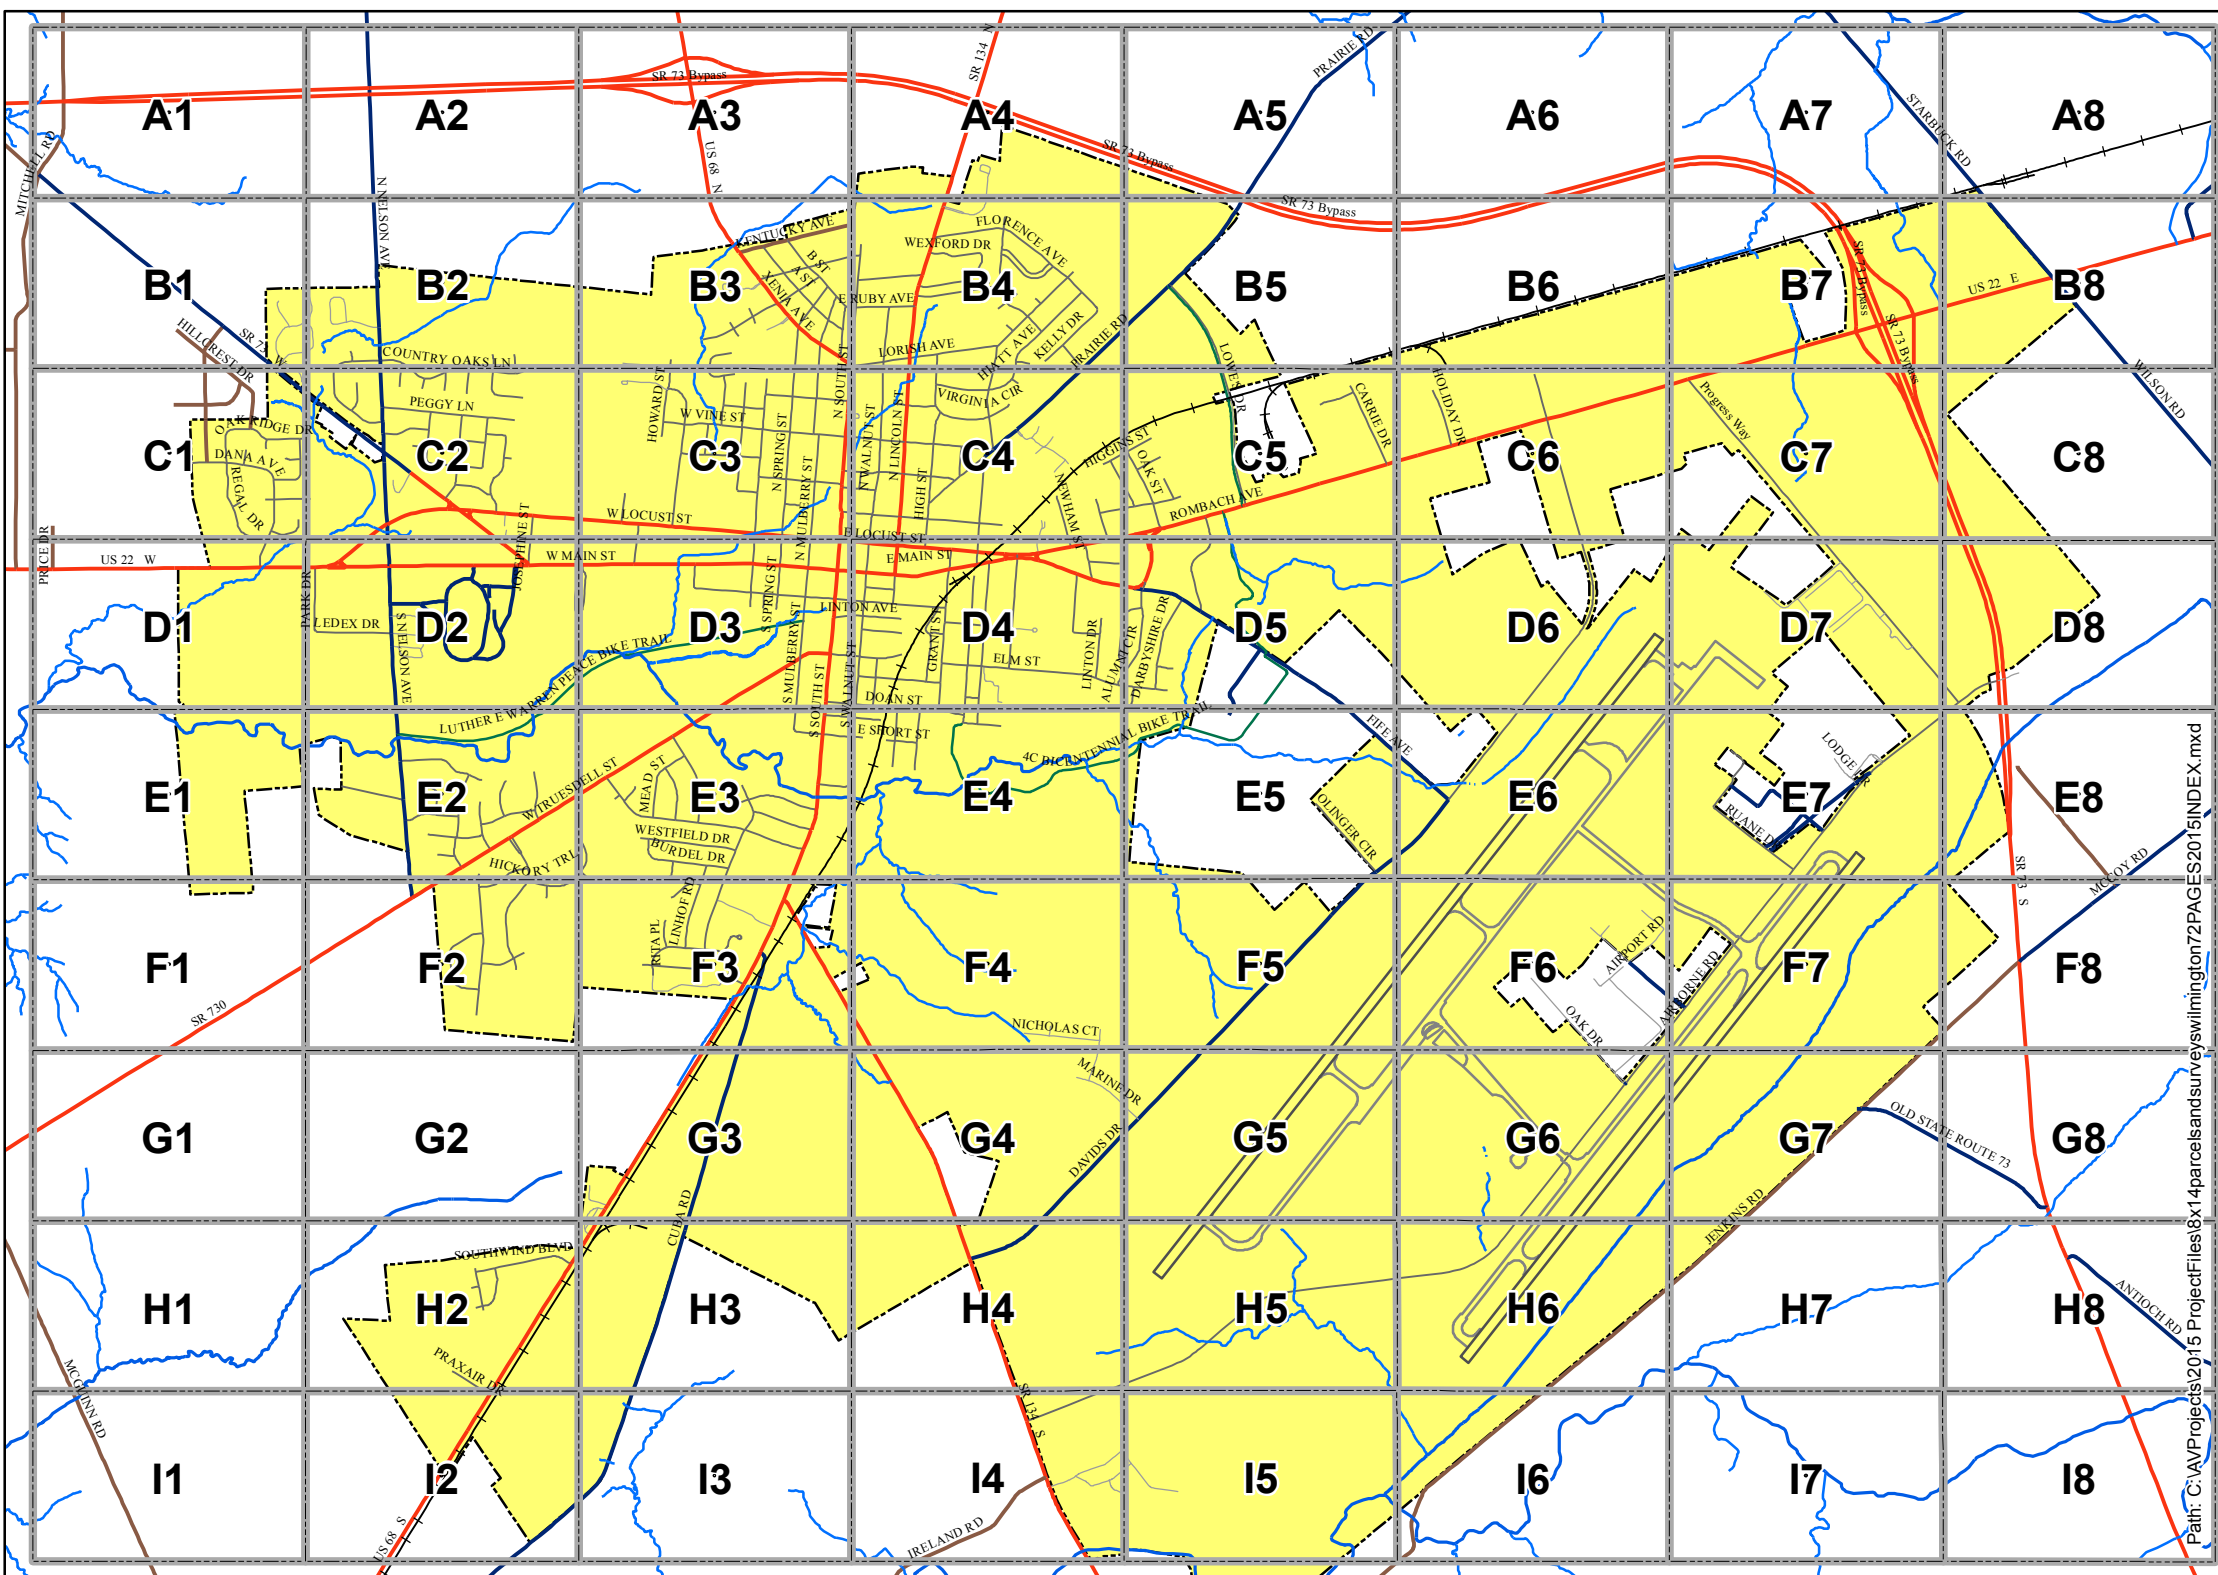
A1 A2 A3 A4 A5 A6 A7 A8

B1 B2 B3 B4 B5 B6 B7 B8

C1 C2 C3 C4 C5 C6 C7 C8

D1 D2 D3 D4 D5 D6 D7 D8

E1 E2 E3 E4 E5 E6 E7 E8

F1 F2 F3 F4 F5 F6 F7 F8

G1 G2 G3 G4 G5 G6 G7 G8

H1 H2 H3 H4 H5 H6 H7 H8

I1 I2 I3 I4 I5 I6 I7 I8

SR 73 Bypass
SR 134 N
PRAIRIE RD
STARBUCK RD
MITCHELL RD
N NELSON AVE
US 68 N
KENTUCKY AVE
B ST
A ST
XENIA AVE
FLORENCE AVE
WEXFORD DR
E RUBY AVE
LORISH AVE
HYATT AVE
KELLY DR
PRAIRIE RD
SR 73 Bypass
US 22 E
WILSON RD
HILLCREST DR
SR 73 W
COUNTRY OAKS LN
PEGGY LN
OAK RIDGE DR
DANA AVE
REGAL DR
HOWARD ST
W VINE ST
N SPRING ST
N MULBERRY ST
N SOUTH ST
N WALNUT ST
N LINCOLN ST
HIGH ST
VIRGINIA CIR
HIGGINS ST
OAK ST
NEWHAM ST
LOWES DR
CARRIE DR
HOLIDAY DR
ROMBACH AVE
Progress Way
W LOCUST ST
E LOCUST ST
W MAIN ST
E MAIN ST
US 22 W
PRICE DR
JOSEPHINE ST
PARK DR
LEDEX DR
S NELSON AVE
S SPRING ST
S MULBERRY ST
S SOUTH ST
S WALNUT ST
LINTON AVE
GRANT ST
ELM ST
DOAN ST
E SHORT ST
LINTON DR
ALUMNI CIR
DARBYSHIRE DR
LUTHER E WARREN PEACE BIKE TRAIL
FIFE AVE
4C BICENTENNIAL BIKE TRAIL
TRUESDELL ST
MEAD ST
WESTFIELD DR
BURDEL DR
HICKORY TRL
OLINGER CIR
LODGE DR
RUANE DR
SR 73 S
MCCOY RD
RITA PL
LINHOF RD
AIRPORT RD
AIRBORNE RD
OAK DR
NICHOLAS CT
MARINE DR
DAVIDS DR
SR 730
OLD STATE ROUTE 73
CUBA RD
JENKINS RD
SOUTHWIND BLVD
PRAXAIR DR
ANTIOCH RD
MCGINN RD
SR 134 S
US 68 S
IRELAND RD
Path: C:\AVProjects\2015 ProjectFiles\8x14parcelsandsurveyswilmington72PAGES2015\INDEX.mxd